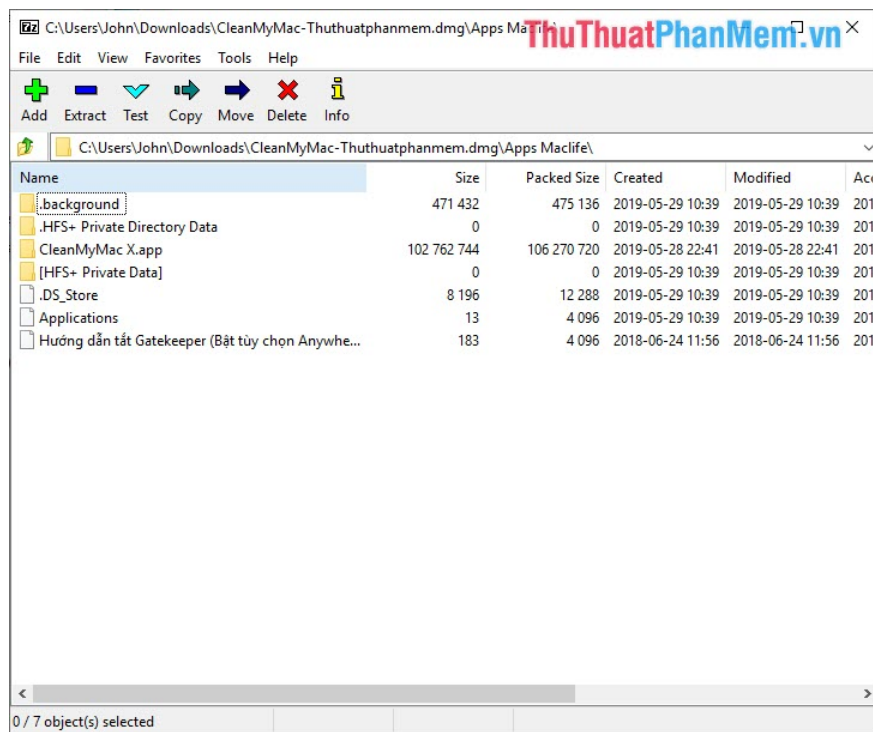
7z C:\Users\John\Downloads\CleanMyMac-Thuthuatphanmem.dmg\Apps Ma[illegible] ThuThuatPhanMem.vn

File Edit View Favorites Tools Help

Add Extract Test Copy Move Delete Info

C:\Users\John\Downloads\CleanMyMac-Thuthuatphanmem.dmg\Apps Maclife\

| Name | Size | Packed Size | Created | Modified | Ac |
|---|---|---|---|---|---|
| .background | 471 432 | 475 136 | 2019-05-29 10:39 | 2019-05-29 10:39 | 201 |
| .HFS+ Private Directory Data | 0 | 0 | 2019-05-29 10:39 | 2019-05-29 10:39 | 201 |
| CleanMyMac X.app | 102 762 744 | 106 270 720 | 2019-05-28 22:41 | 2019-05-28 22:41 | 201 |
| [HFS+ Private Data] | 0 | 0 | 2019-05-29 10:39 | 2019-05-29 10:39 | 201 |
| .DS_Store | 8 196 | 12 288 | 2019-05-29 10:39 | 2019-05-29 10:39 | 201 |
| Applications | 13 | 4 096 | 2019-05-29 10:39 | 2019-05-29 10:39 | 201 |
| Hướng dẫn tắt Gatekeeper (Bật tùy chọn Anywhe... | 183 | 4 096 | 2018-06-24 11:56 | 2018-06-24 11:56 | 201 |

0 / 7 object(s) selected